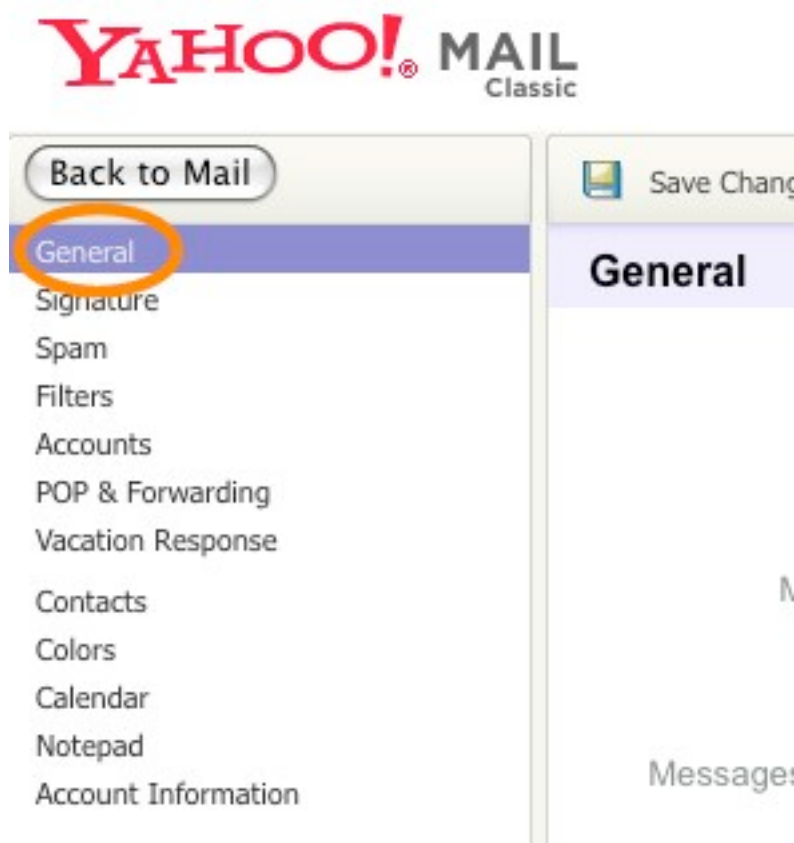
YAHOO!® MAIL Classic

Back to Mail

Save Chang

General

Signature

Spam

Filters

Accounts

POP & Forwarding

Vacation Response

Contacts

Colors

Calendar

Notepad

Account Information

General

M

Messages